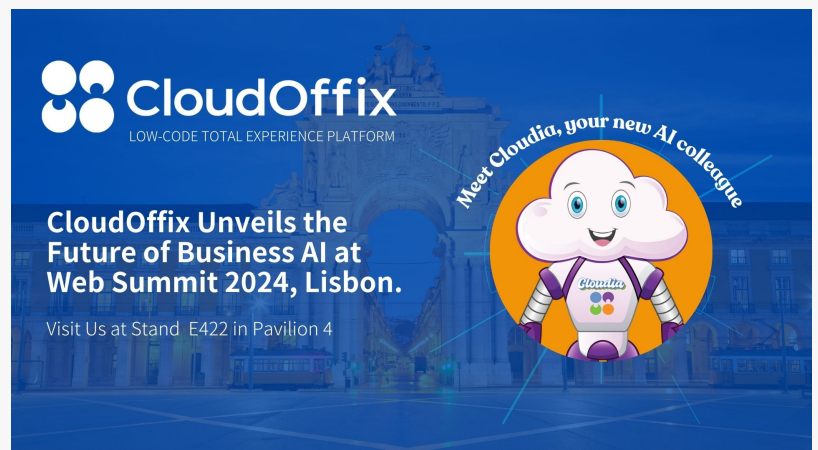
CloudOffix
LOW-CODE TOTAL EXPERIENCE PLATFORM

CloudOffix Unveils the Future of Business AI at Web Summit 2024, Lisbon.

Visit Us at Stand E422 in Pavilion 4

Meet Cloudia, your new AI colleague

Cloudia